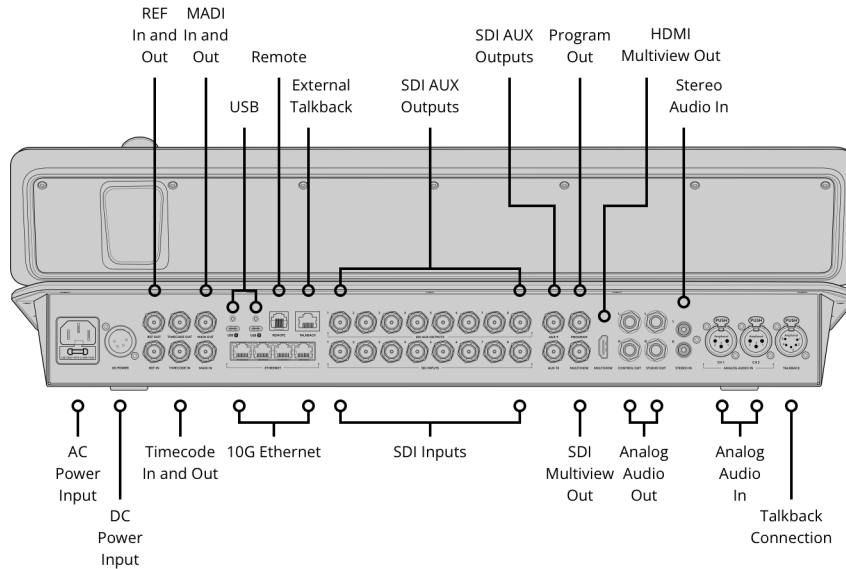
REF In and Out

MADI In and Out

USB

Remote

External Talkback

SDI AUX Outputs

SDI AUX Outputs

Program Out

HDMI Multiview Out

Stereo Audio In

REF OUT
TIMECODE OUT
MADI OUT
REF IN
TIMECODE IN
MADI IN
USB
USB
REMOTE
TALKBACK
ETHERNET
SDI AUX OUTPUTS
SDI INPUTS
AUX 1
PROGRAM
AUX 16
MULTIVIEW
MULTIVIEW
CONTROL OUT
STUDIO OUT
STEREO IN
PUSH
PUSH
PUSH
CH 1
CH 2
ANALOG AUDIO IN
TALKBACK
DC POWER

AC Power Input

DC Power Input

Timecode In and Out

10G Ethernet

SDI Inputs

SDI Multiview Out

Analog Audio Out

Analog Audio In

Talkback Connection